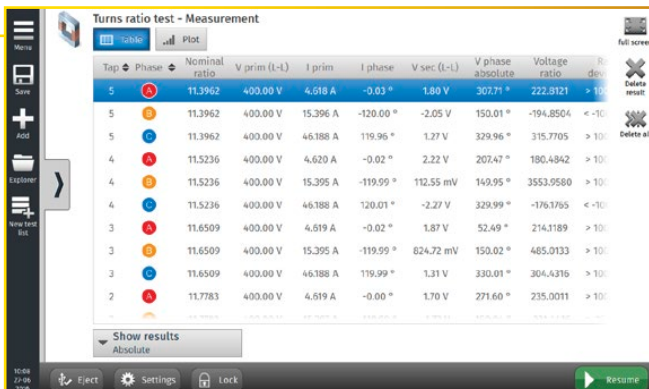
Menu

Save

Add

Explorer

New test list

Turns ratio test - Measurement

Table | Plot

full screen

Delete result

Delete all

| Tap | Phase | Nominal ratio | V prim (L-L) | I prim | I phase | V sec (L-L) | V phase absolute | Voltage ratio | R dev |
|---|---|---|---|---|---|---|---|---|---|
| 5 | A | 11.3962 | 400.00 V | 4.618 A | -0.03 ° | 1.80 V | 307.71 ° | 222.8121 | > 10 |
| 5 | B | 11.3962 | 400.00 V | 15.396 A | -120.00 ° | -2.05 V | 150.01 ° | -194.8504 | < -10 |
| 5 | C | 11.3962 | 400.00 V | 46.188 A | 119.96 ° | 1.27 V | 329.96 ° | 315.7705 | > 10 |
| 4 | A | 11.5236 | 400.00 V | 4.620 A | -0.02 ° | 2.22 V | 207.47 ° | 180.4842 | > 10 |
| 4 | B | 11.5236 | 400.00 V | 15.395 A | -119.99 ° | 112.55 mV | 149.95 ° | 3553.9580 | > 10 |
| 4 | C | 11.5236 | 400.00 V | 46.188 A | 120.01 ° | -2.27 V | 329.99 ° | -176.1765 | < -10 |
| 3 | A | 11.6509 | 400.00 V | 4.619 A | -0.02 ° | 1.87 V | 52.49 ° | 214.1189 | > 10 |
| 3 | B | 11.6509 | 400.00 V | 15.395 A | -119.99 ° | 824.72 mV | 150.02 ° | 485.0133 | > 10 |
| 3 | C | 11.6509 | 400.00 V | 46.188 A | 119.99 ° | 1.31 V | 330.01 ° | 304.4316 | > 10 |
| 2 | A | 11.7783 | 400.00 V | 4.619 A | -0.00 ° | 1.70 V | 271.60 ° | 235.0011 | > 10 |

Show results
Absolute

10:09
27-06
2018

Eject

Settings

Lock

Resume